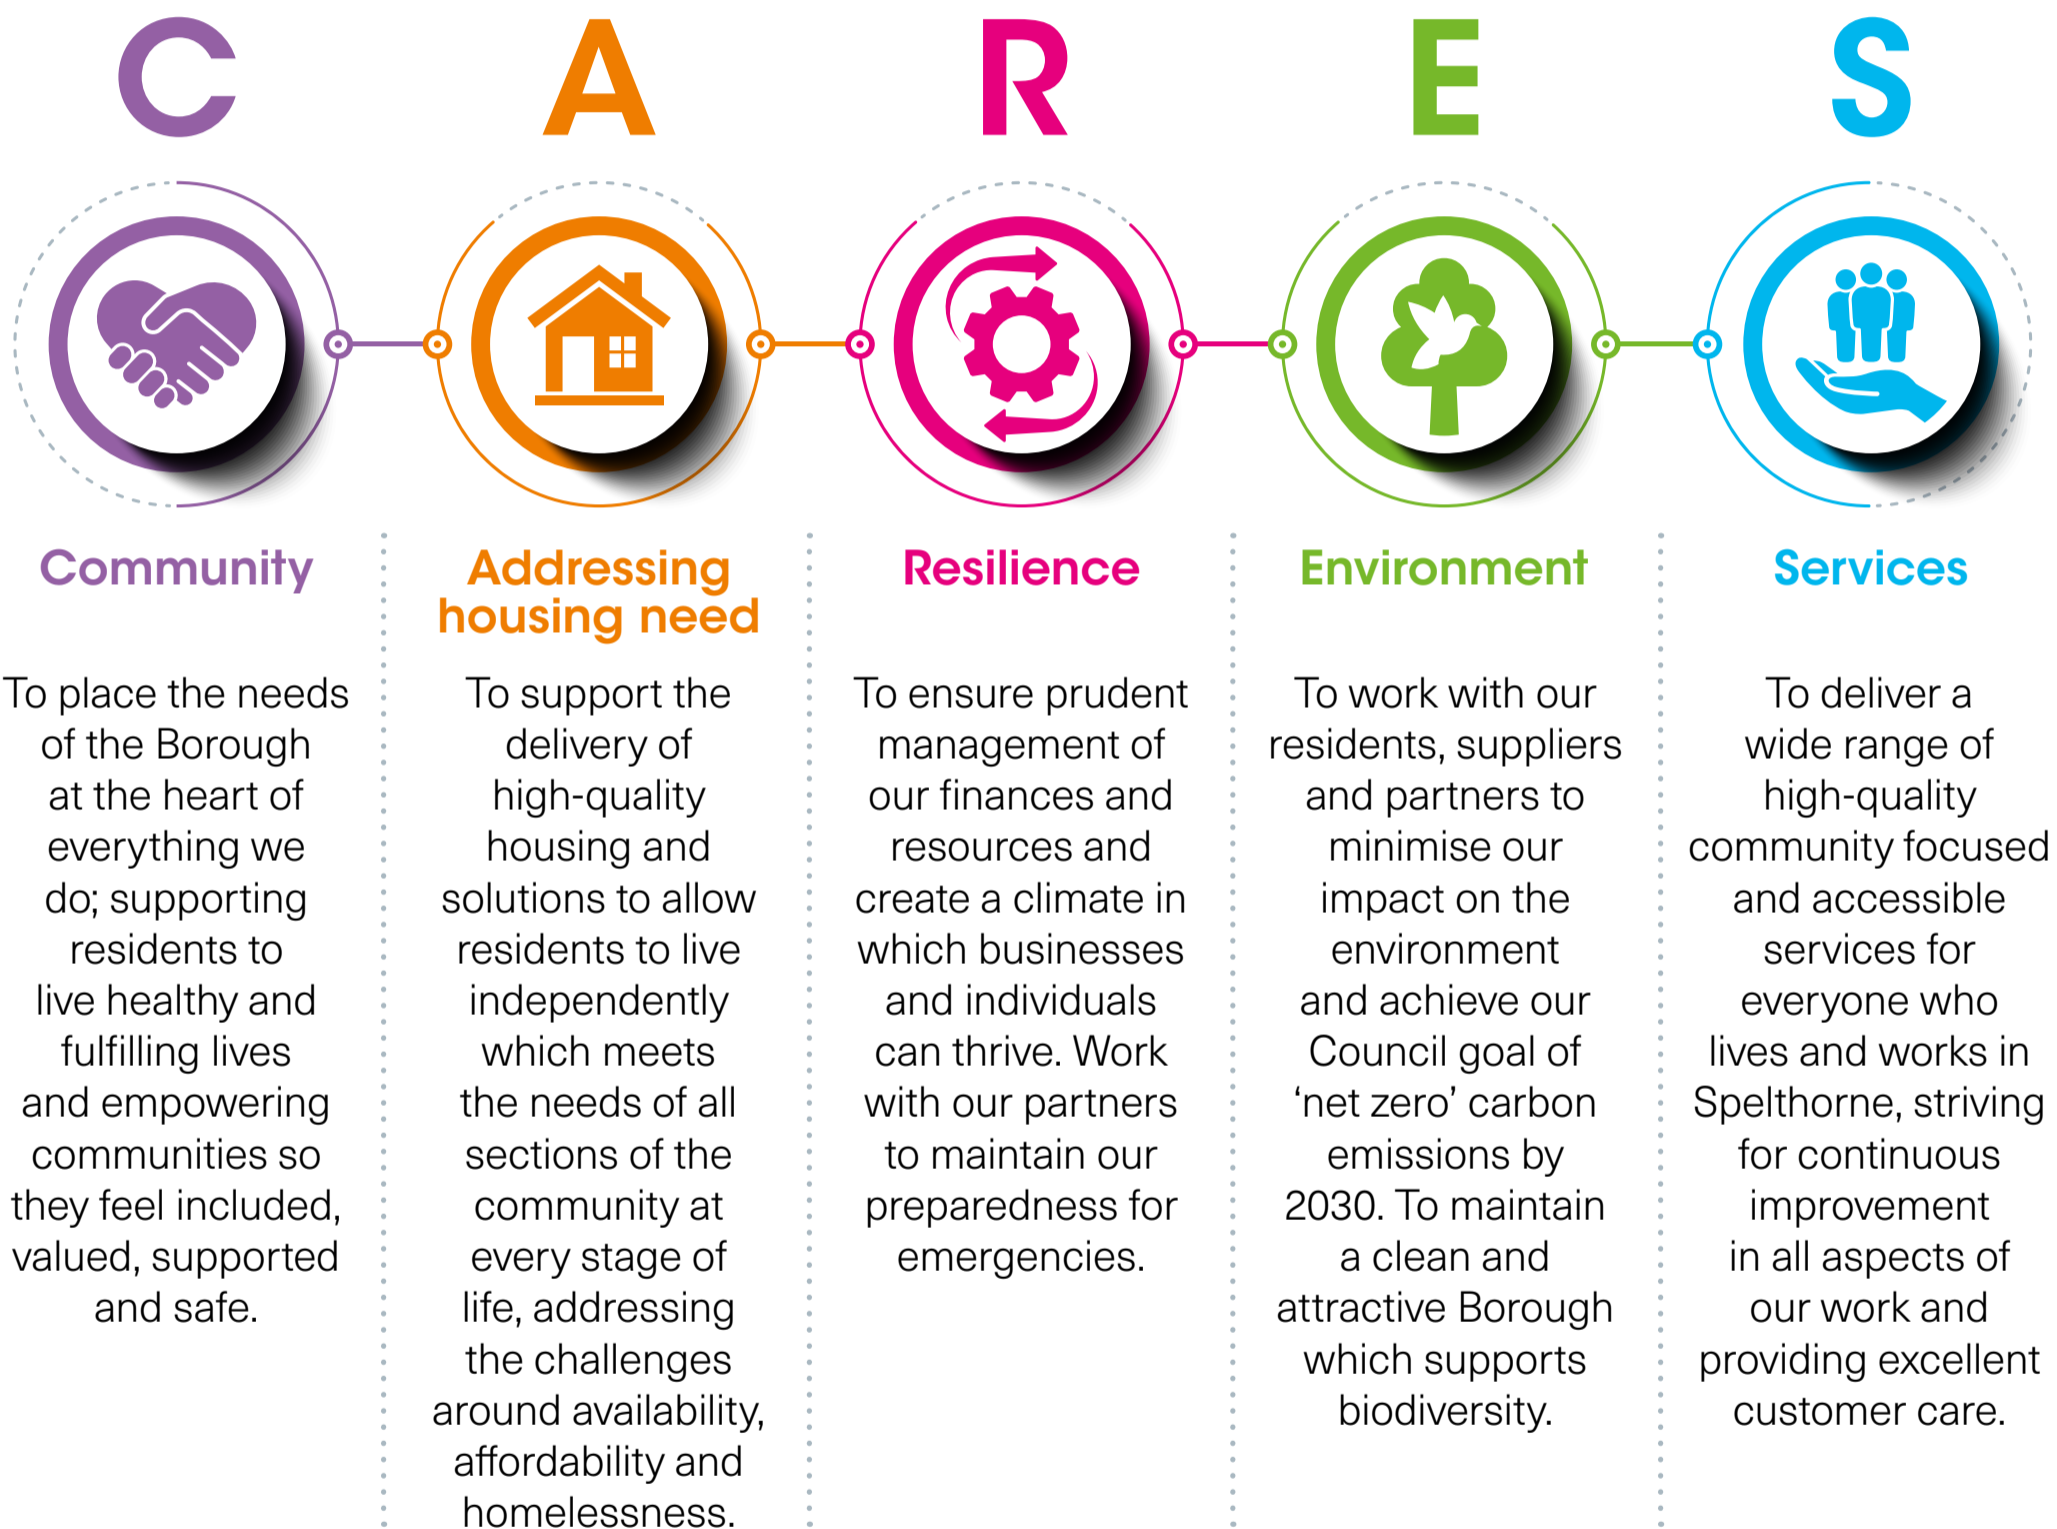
C A R E S

Community

To place the needs of the Borough at the heart of everything we do; supporting residents to live healthy and fulfilling lives and empowering communities so they feel included, valued, supported and safe.

Addressing housing need

To support the delivery of high-quality housing and solutions to allow residents to live independently which meets the needs of all sections of the community at every stage of life, addressing the challenges around availability, affordability and homelessness.

Resilience

To ensure prudent management of our finances and resources and create a climate in which businesses and individuals can thrive. Work with our partners to maintain our preparedness for emergencies.

Environment

To work with our residents, suppliers and partners to minimise our impact on the environment and achieve our Council goal of ‘net zero’ carbon emissions by 2030. To maintain a clean and attractive Borough which supports biodiversity.

Services

To deliver a wide range of high-quality community focused and accessible services for everyone who lives and works in Spelthorne, striving for continuous improvement in all aspects of our work and providing excellent customer care.